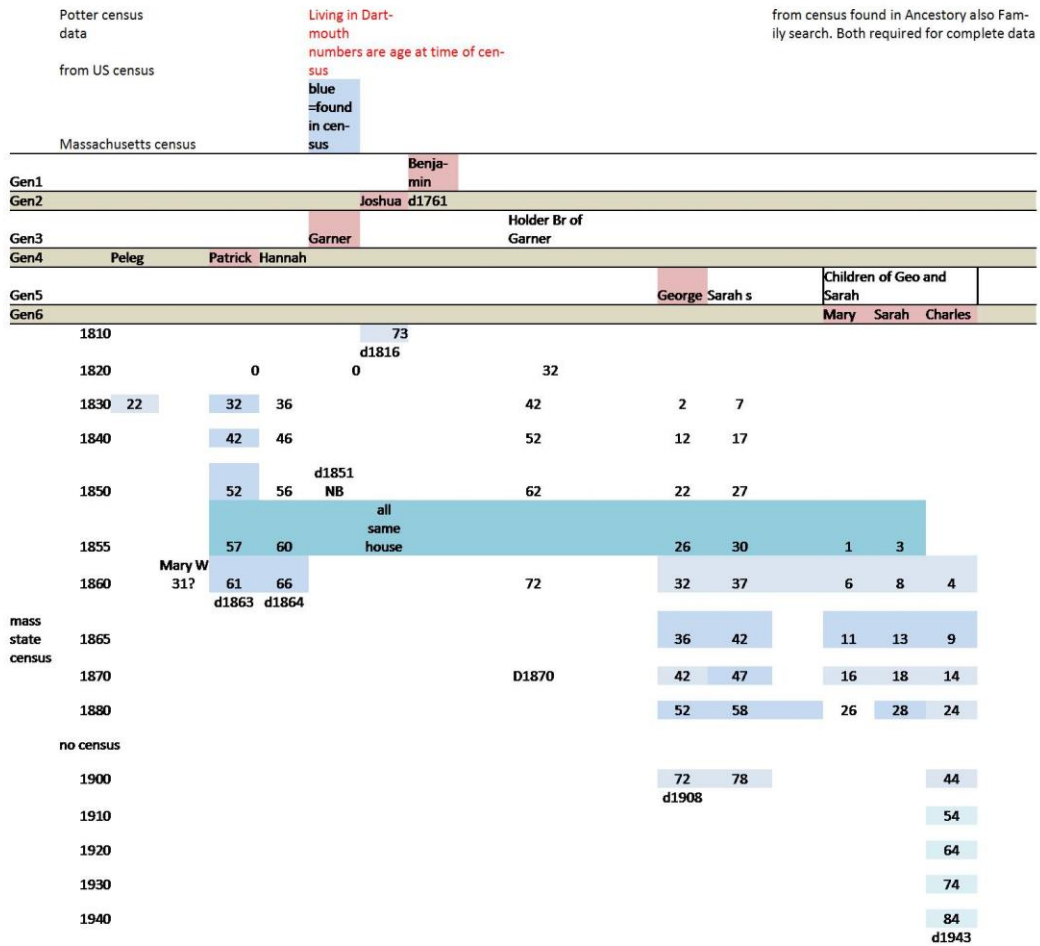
Potter census data

from US census

Massachusetts census

Living in Dartmouth
numbers are age at time of census

blue =found in census

from census found in Ancestory also Family search. Both required for complete data

Gen1 Benjamin
Gen2 Joshua d1761
Gen3 Garner Holder Br of Garner
Gen4 Peleg Patrick Hannah
Gen5 George Sarah s Children of Geo and Sarah
Gen6 Mary Sarah Charles

1810 73
d1816
1820 0 0 32
1830 22 32 36 42 2 7
1840 42 46 52 12 17
1850 52 56 d1851 NB 62 22 27
1855 57 60 all same house 26 30 1 3
1860 Mary W 31? 61 66 72 32 37 6 8 4
d1863 d1864
mass state census
1865 36 42 11 13 9
1870 D1870 42 47 16 18 14
1880 52 58 26 28 24
no census
1900 72 78 44
d1908
1910 54
1920 64
1930 74
1940 84
d1943